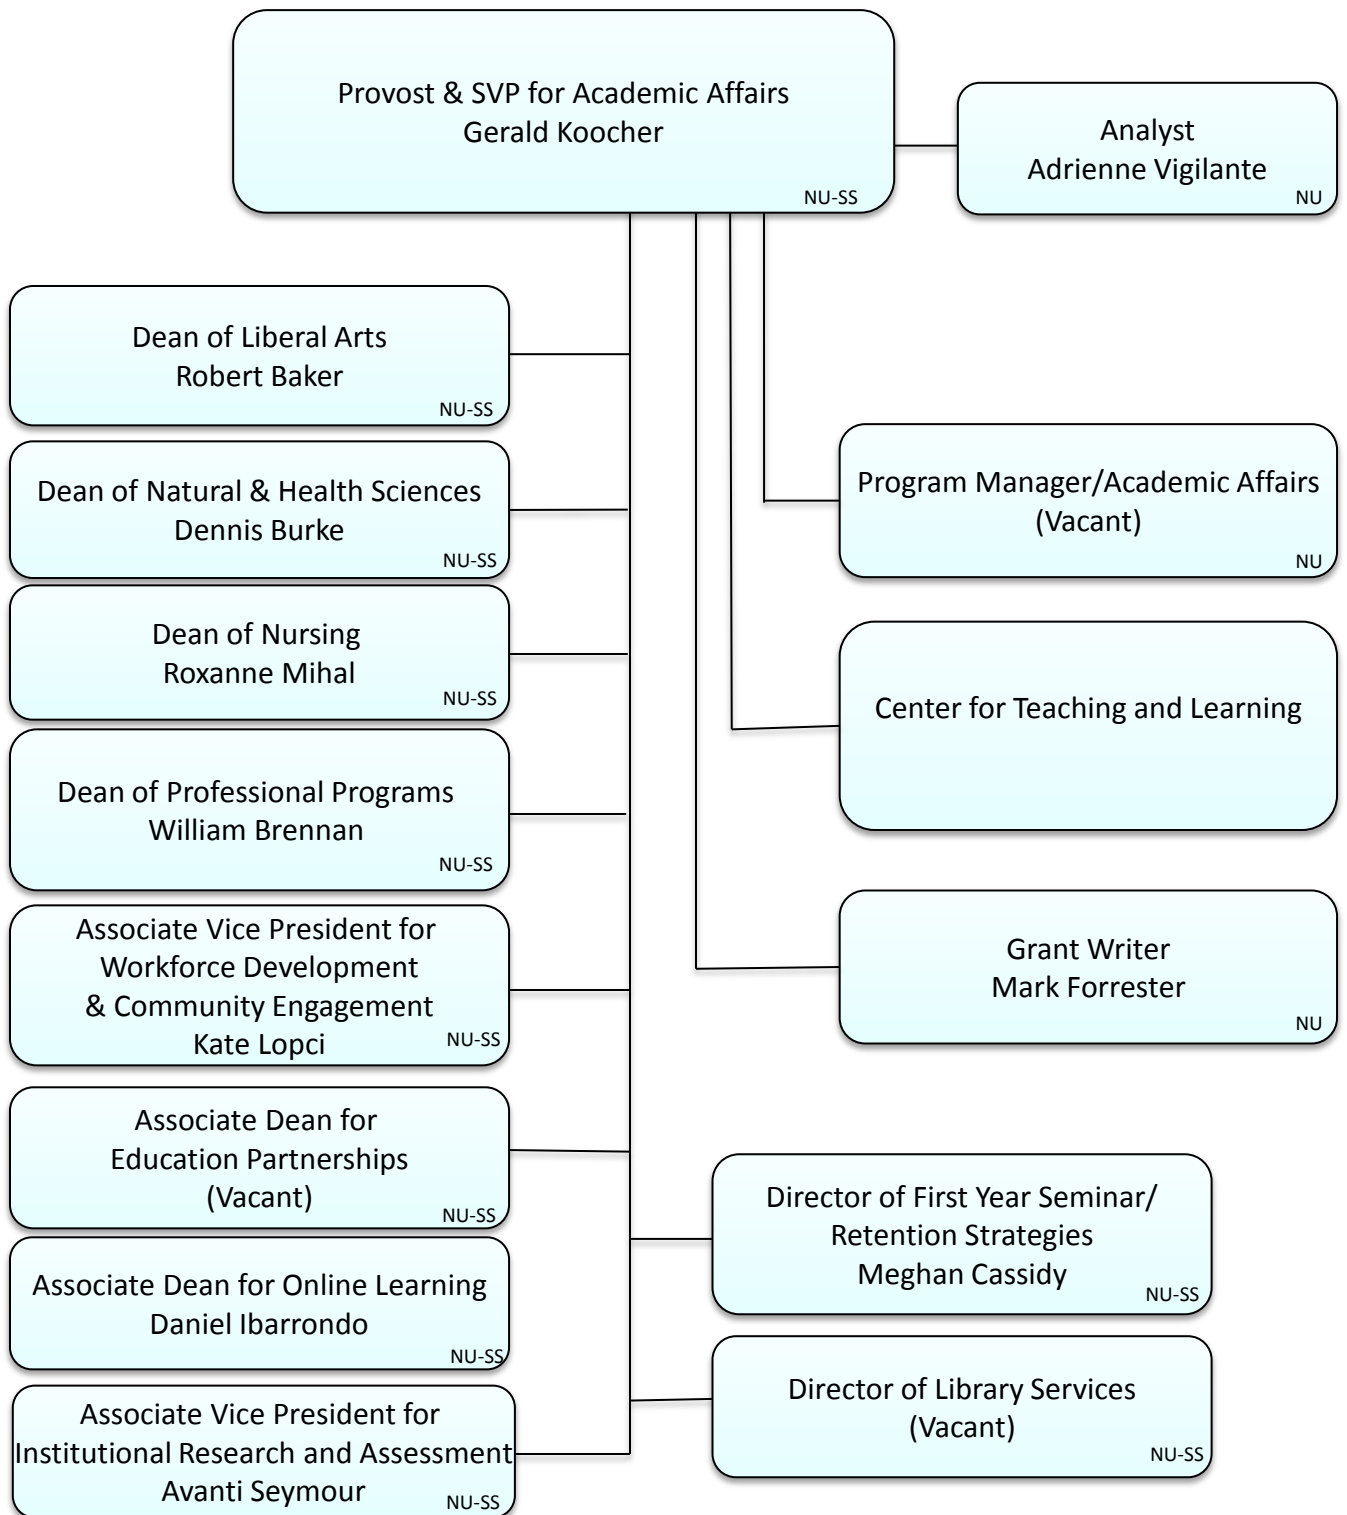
Provost & SVP for Academic Affairs
Gerald Koocher
NU-SS

Analyst
Adrienne Vigilante
NU

Dean of Liberal Arts
Robert Baker
NU-SS

Dean of Natural & Health Sciences
Dennis Burke
NU-SS

Dean of Nursing
Roxanne Mihal
NU-SS

Dean of Professional Programs
William Brennan
NU-SS

Associate Vice President for Workforce Development & Community Engagement
Kate Lopci
NU-SS

Associate Dean for Education Partnerships
(Vacant)
NU-SS

Associate Dean for Online Learning
Daniel Ibarrondo
NU-SS

Associate Vice President for Institutional Research and Assessment
Avanti Seymour
NU-SS

Program Manager/Academic Affairs
(Vacant)
NU

Center for Teaching and Learning

Grant Writer
Mark Forrester
NU

Director of First Year Seminar/ Retention Strategies
Meghan Cassidy
NU-SS

Director of Library Services
(Vacant)
NU-SS